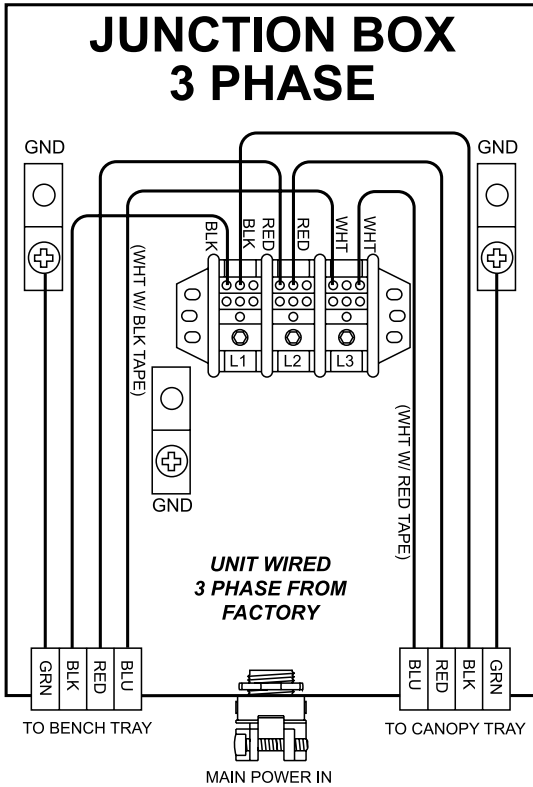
JUNCTION BOX
3 PHASE

GND

GND

BLK
BLK
RED
RED
WHT
WHT

(WHT W/ BLK TAPE)

L1
L2
L3

(WHT W/ RED TAPE)

GND

UNIT WIRED
3 PHASE FROM
FACTORY

GRN
BLK
RED
BLU

BLU
RED
BLK
GRN

TO BENCH TRAY

TO CANOPY TRAY

MAIN POWER IN